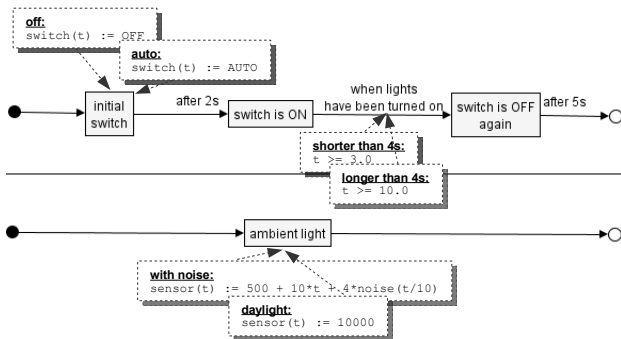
off:
switch(t) := OFF

auto:
switch(t) := AUTO

initial switch

after 2s

switch is ON

when lights have been turned on

switch is OFF again

after 5s

shorter than 4s:
t >= 3.0

longer than 4s:
t >= 10.0

ambient light

with noise:
sensor(t) := 500 + 10*t + 4*noise(t/10)

daylight:
sensor(t) := 10000